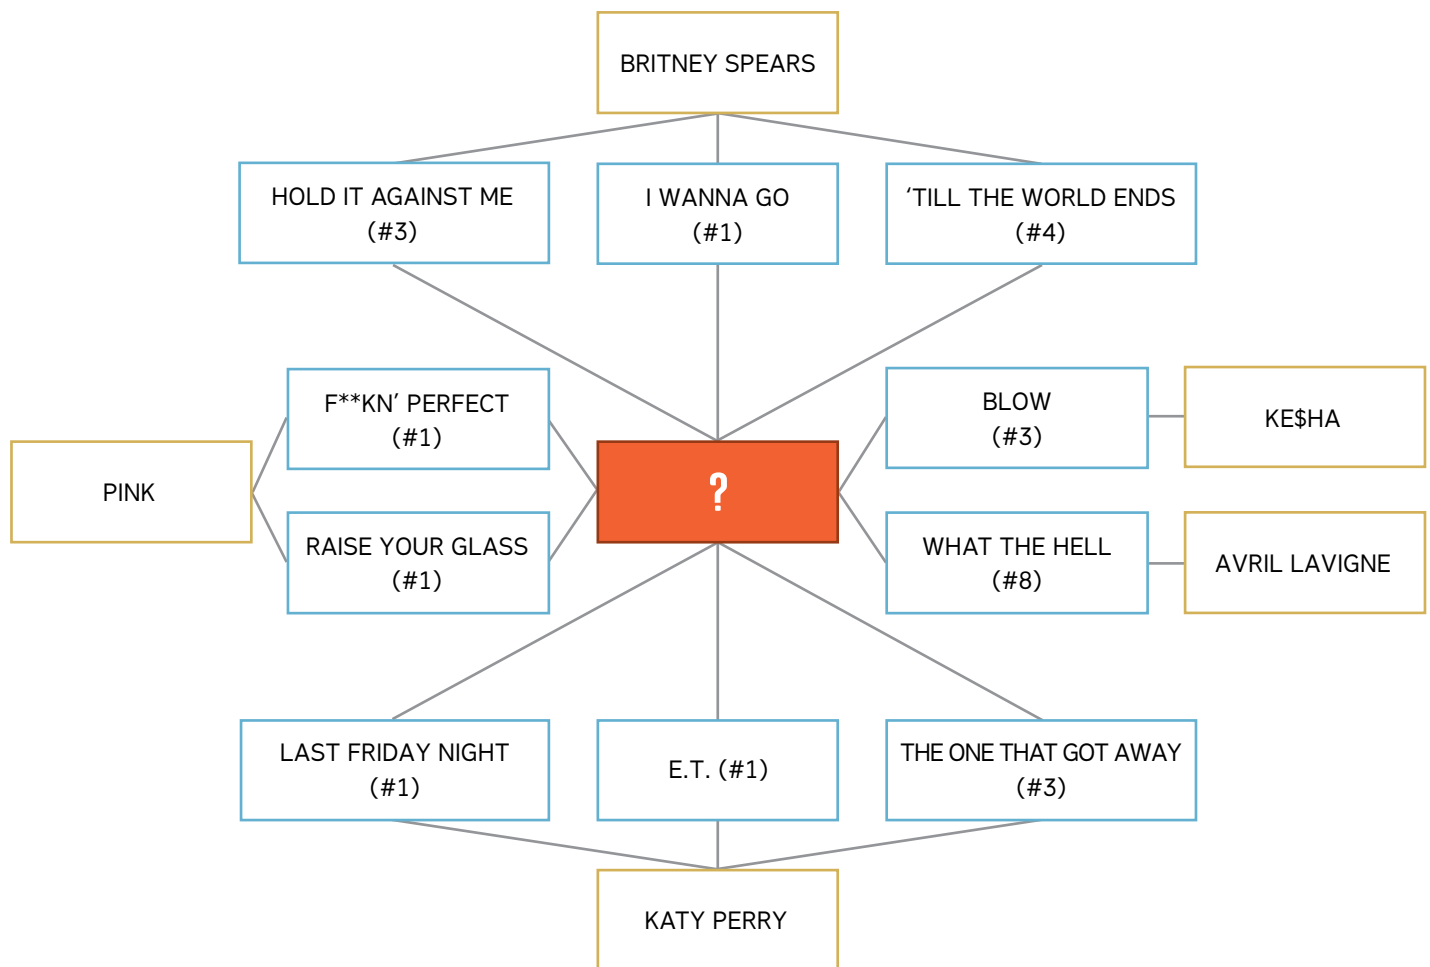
BRITNEY SPEARS

HOLD IT AGAINST ME (#3)

I WANNA GO (#1)

'TILL THE WORLD ENDS (#4)

F**KN' PERFECT (#1)

PINK

RAISE YOUR GLASS (#1)

?

BLOW (#3)

KE$HA

WHAT THE HELL (#8)

AVRIL LAVIGNE

LAST FRIDAY NIGHT (#1)

E.T. (#1)

THE ONE THAT GOT AWAY (#3)

KATY PERRY